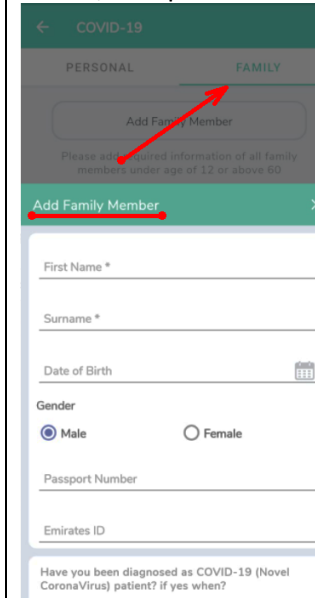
COVID-19

PERSONAL

FAMILY

Add Family Member

Please add required information of all family members under age of 12 or above 60

Add Family Member

First Name *

Surname *

Date of Birth

Gender

Male

Female

Passport Number

Emirates ID

Have you been diagnosed as COVID-19 (Novel CoronaVirus) patient? if yes when?